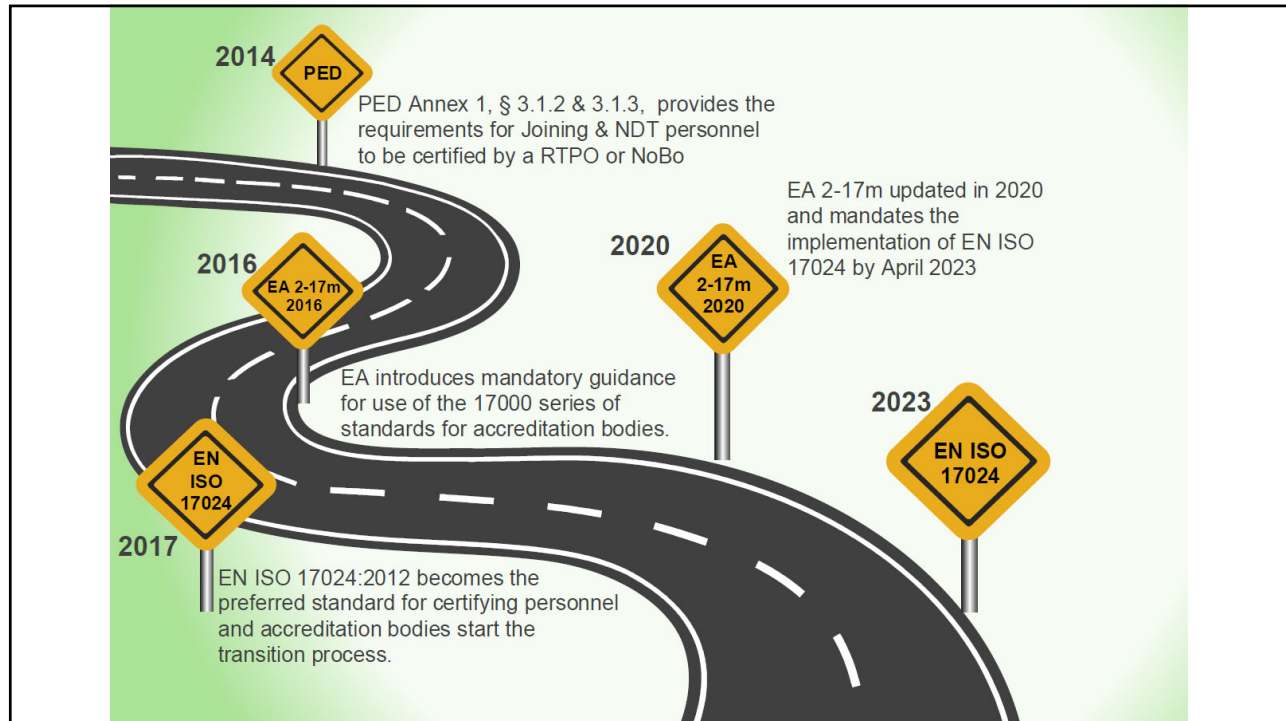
2014

PED

PED Annex 1, § 3.1.2 & 3.1.3, provides the requirements for Joining & NDT personnel to be certified by a RTPO or NoBo

EA 2-17m updated in 2020 and mandates the implementation of EN ISO 17024 by April 2023

2020

EA 2-17m 2020

2016

EA 2-17m 2016

EA introduces mandatory guidance for use of the 17000 series of standards for accreditation bodies.

2023

EN ISO 17024

EN ISO 17024

2017

EN ISO 17024:2012 becomes the preferred standard for certifying personnel and accreditation bodies start the transition process.